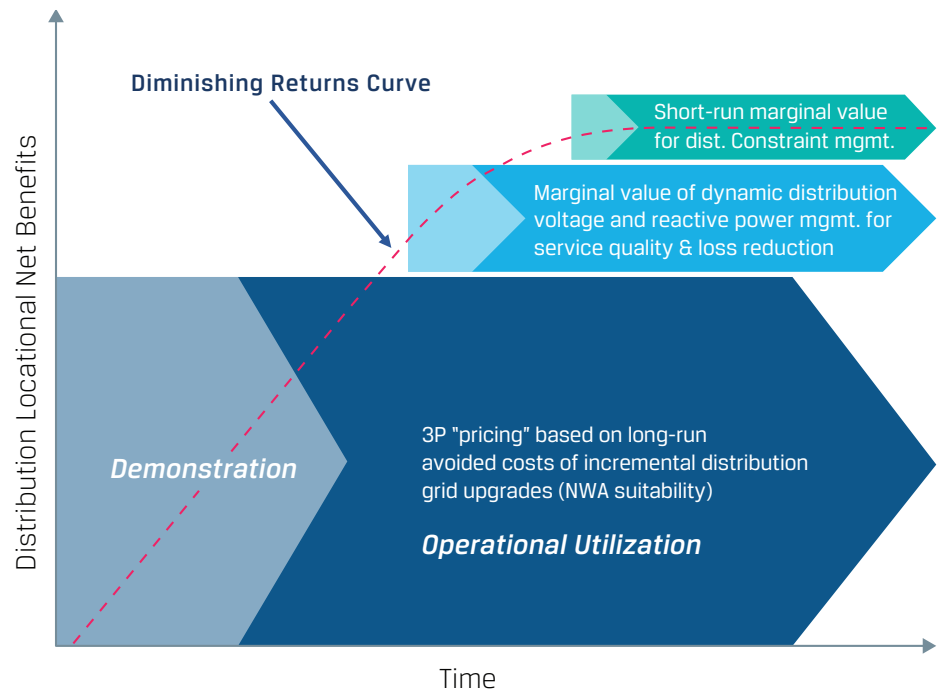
Diminishing Returns Curve

Short-run marginal value for dist. Constraint mgmt.

Marginal value of dynamic distribution voltage and reactive power mgmt. for service quality & loss reduction

Distribution Locational Net Benefits

Demonstration

3P "pricing" based on long-run avoided costs of incremental distribution grid upgrades (NWA suitability)

Operational Utilization

Time